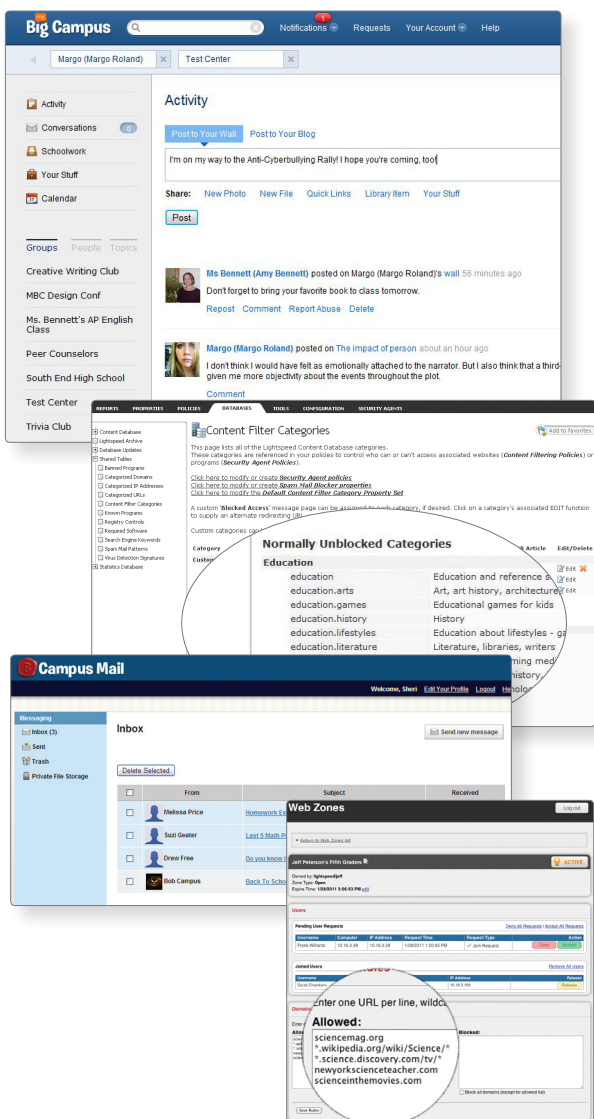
Big Campus

Notifications 1 Requests Your Account Help

Margo (Margo Roland) Test Center

Activity
Conversations 0
Schoolwork
Your Stuff
Calendar

Groups People Topics
Creative Writing Club
MBC Design Conf
Ms. Bennett's AP English Class
Peer Counselors
South End High School
Test Center
Trivia Club

Activity

Post to Your Wall Post to Your Blog

I'm on my way to the Anti-Cyberbullying Rally! I hope you're coming, too!

Share: New Photo New File Quick Links Library Item Your Stuff

Post

Ms Bennett (Amy Bennett) posted on Margo (Margo Roland)'s wall 56 minutes ago
Don't forget to bring your favorite book to class tomorrow.
Repost Comment Report Abuse Delete

Margo (Margo Roland) posted on The impact of person about an hour ago
I don't think I would have felt as emotionally attached to the narrator. But I also think that a third-given me more objectivity about the events throughout the plot.
Comment

REPORTS PROPERTIES POLICIES DATABASES TOOLS CONFIGURATION SECURITY AGENTS

Content Database
Lightspeed Archive
Database Updates
Shared Tables
Banned Programs
Categorized Domains
Categorized IP Addresses
Categorized URLs
Content Filter Categories
Known Programs
Registry Controls
Required Software
Search Engine Keywords
Spam Mail Patterns
Virus Detection Signatures
Statistics Database

Content Filter Categories

Add to favorites

This page lists all of the Lightspeed Content Database categories.
These categories are referenced in your policies to control who can or can't access associated websites (Content Filtering Policies) or programs (Security Agent Policies).

Click here to modify or create Security Agent policies
Click here to modify or create Spam Mail Blocker properties
Click here to modify the Default Content Filter Category Property Set

A custom 'Blocked Access' message page can be assigned to each category, if desired. Click on a category's associated EDIT function to supply an alternate redirecting URL.

Custom categories can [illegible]

Category
Custo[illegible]

Normally Unblocked Categories

Article Edit/Delete

Education
| education | Education and reference s |
|---|---|
| education.arts | Art, art history, architecture |
| education.games | Educational games for kids |
| education.history | History |
| education.lifestyles | Education about lifestyles - ga |
| education.literature | Literature, libraries, writers |

Edit
Edit
Edit

Campus Mail

Welcome, Sheri Edit Your Profile Logout

Messaging
Inbox (3)
Sent
Trash
Private File Storage

Inbox

Send new message

Delete Selected

| | From | Subject | Received |
|---|---|---|---|
| | Melissa Price | Homework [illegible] | |
| | Suzi Geater | Last 5 Math P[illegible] | |
| | Drew Free | Do you know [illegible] | |
| | Bob Campus | Back To Scho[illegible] | |

Web Zones

Log out

Return to Web Zones list

Jeff Peterson's Fifth Graders

ACTIVE

Owned by: lightspeedjeff
Zone Type: Open
Expire Time: 1/08/2011 3:00:53 PM edit

Users

Pending User Requests
Deny All Requests | Accept All Requests

| Username | Computer | IP Address | Request Time | Request Type | Action |
|---|---|---|---|---|---|
| Frank Willards | 10.10.3.39 | 10.10.3.39 | 1/08/2011 1:20:45 PM | Join Request | Deny Accept |

Joined Users
Remove All Users

| Username | IP Address | Release |
|---|---|---|
| Sarah Chambers | 10.10.3.169 | Release |

Domains

enter one URL per line, wildc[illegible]

Allowed:
sciencemag.org
*.wikipedia.org/wiki/Science/*
*.science.discovery.com/tv/*
newyorksciencteacher.com
sciencinthemovies.com

Blocked:

Block all domains (except for allowed list)

Save Rules